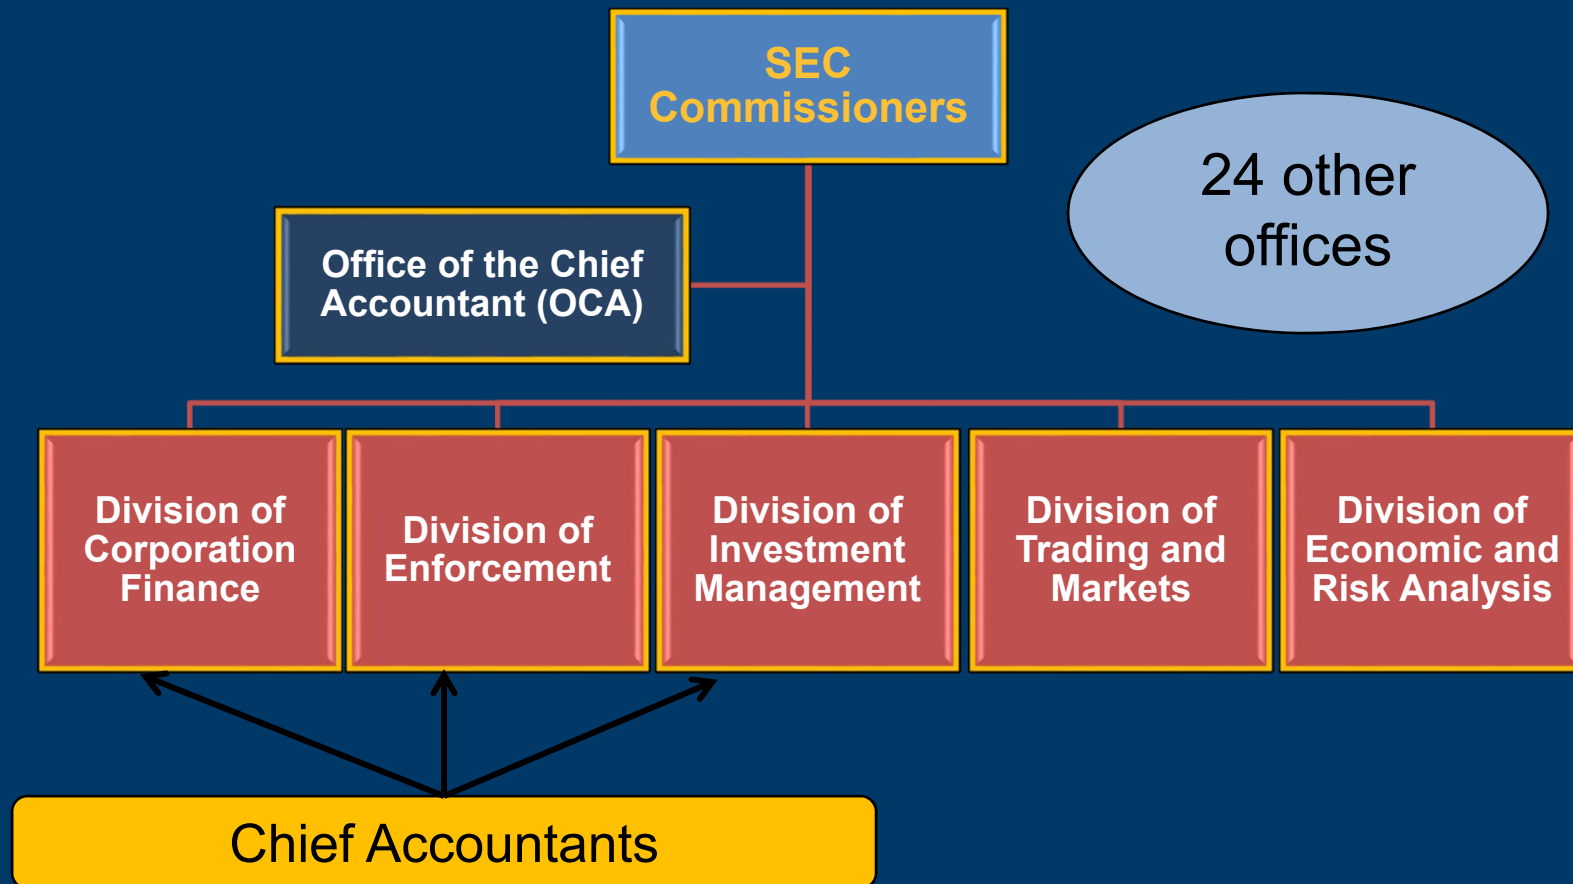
SEC Commissioners

24 other offices

Office of the Chief Accountant (OCA)

Division of Corporation Finance

Division of Enforcement

Division of Investment Management

Division of Trading and Markets

Division of Economic and Risk Analysis

Chief Accountants